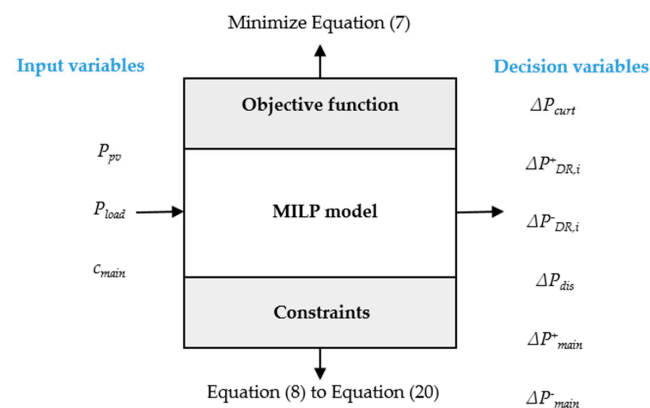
Minimize Equation (7)

Input variables

$P_{pv}$

$P_{load}$

$c_{main}$

Objective function

MILP model

Constraints

Equation (8) to Equation (20)

Decision variables

$\Delta P_{curt}$

$\Delta P^{+}_{DR,i}$

$\Delta P^{-}_{DR,i}$

$\Delta P_{dis}$

$\Delta P^{+}_{main}$

$\Delta P^{-}_{main}$